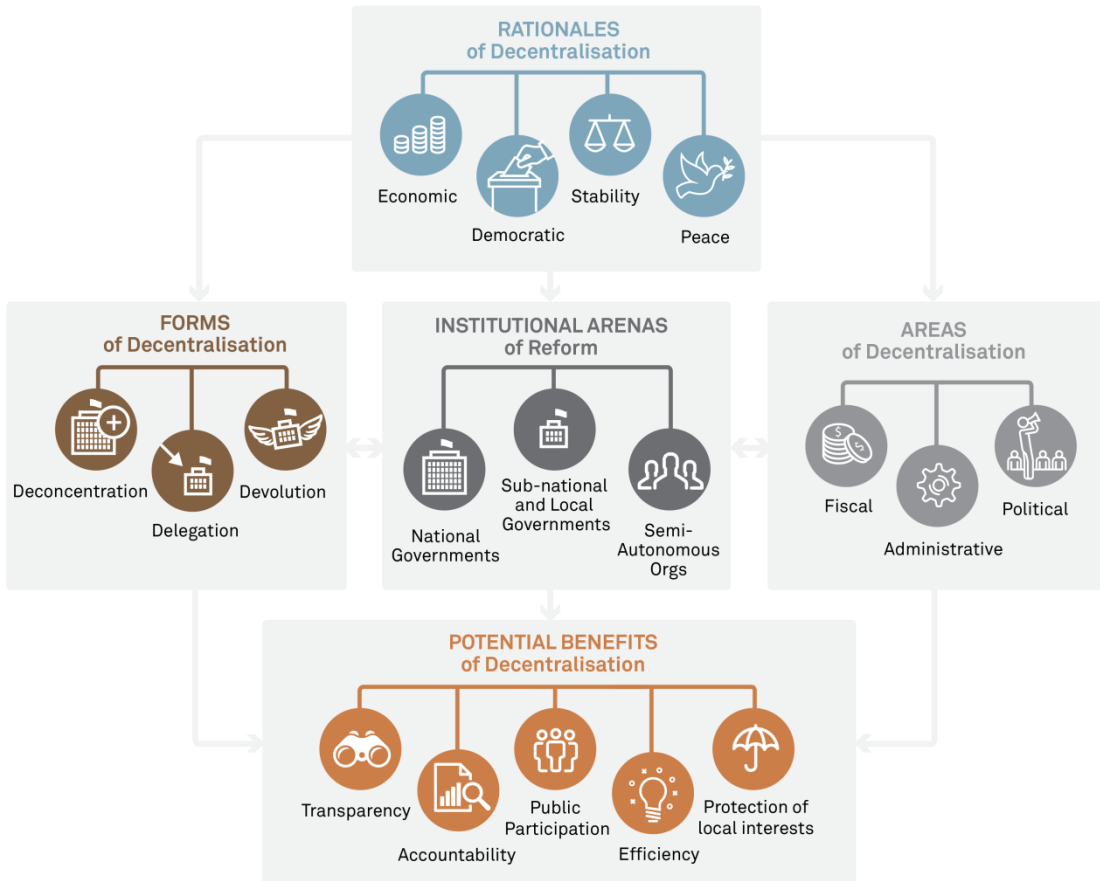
RATIONALES
of Decentralisation

Economic
Democratic
Stability
Peace

FORMS
of Decentralisation

Deconcentration
Delegation
Devolution

INSTITUTIONAL ARENAS
of Reform

National Governments
Sub-national and Local Governments
Semi-Autonomous Orgs

AREAS
of Decentralisation

Fiscal
Administrative
Political

POTENTIAL BENEFITS
of Decentralisation

Transparency
Accountability
Public Participation
Efficiency
Protection of local interests